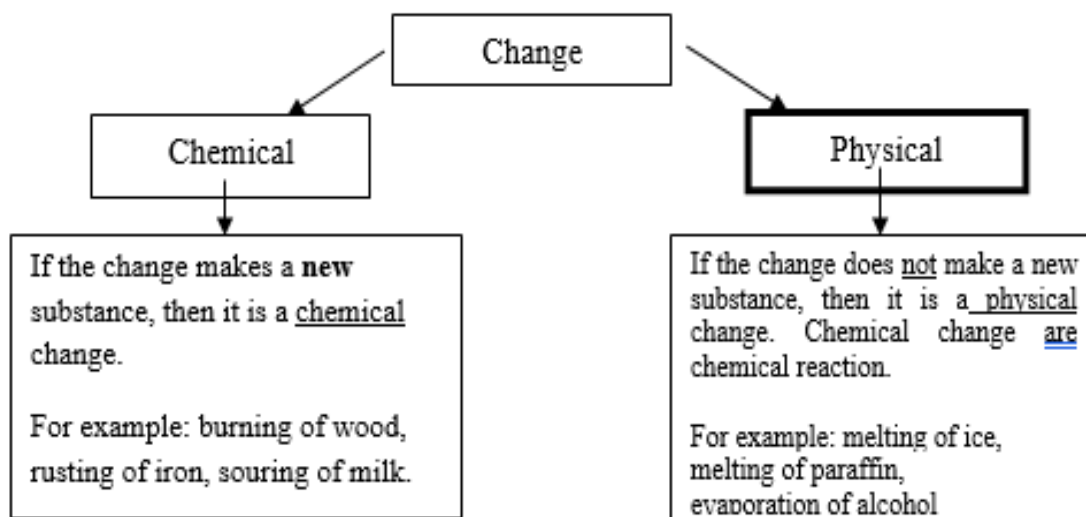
Change

Chemical

Physical

If the change makes a new substance, then it is a chemical change.

For example: burning of wood, rusting of iron, souring of milk.

If the change does not make a new substance, then it is a physical change. Chemical change are chemical reaction.

For example: melting of ice, melting of paraffin, evaporation of alcohol